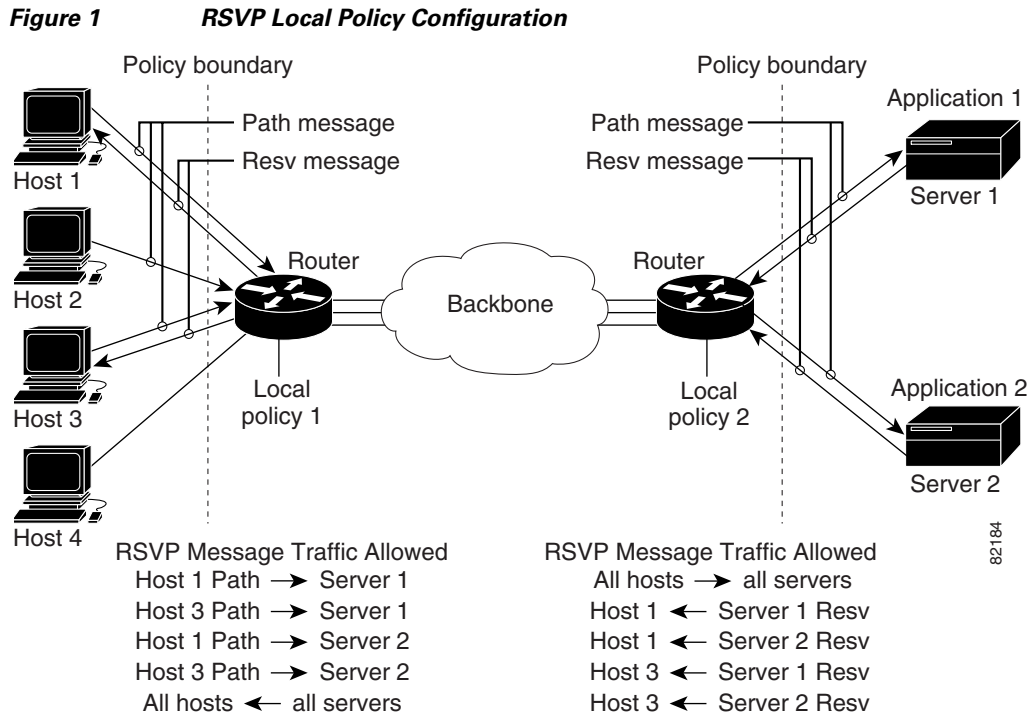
***Figure 1 RSVP Local Policy Configuration***

Policy boundary

Path message

Resv message

Host 1

Host 2

Host 3

Host 4

Router

Local policy 1

Backbone

Policy boundary

Path message

Resv message

Router

Local policy 2

Application 1

Server 1

Application 2

Server 2

82184

RSVP Message Traffic Allowed
Host 1 Path $\rightarrow$ Server 1
Host 3 Path $\rightarrow$ Server 1
Host 1 Path $\rightarrow$ Server 2
Host 3 Path $\rightarrow$ Server 2
All hosts $\leftarrow$ all servers

RSVP Message Traffic Allowed
All hosts $\rightarrow$ all servers
Host 1 $\leftarrow$ Server 1 Resv
Host 1 $\leftarrow$ Server 2 Resv
Host 3 $\leftarrow$ Server 1 Resv
Host 3 $\leftarrow$ Server 2 Resv